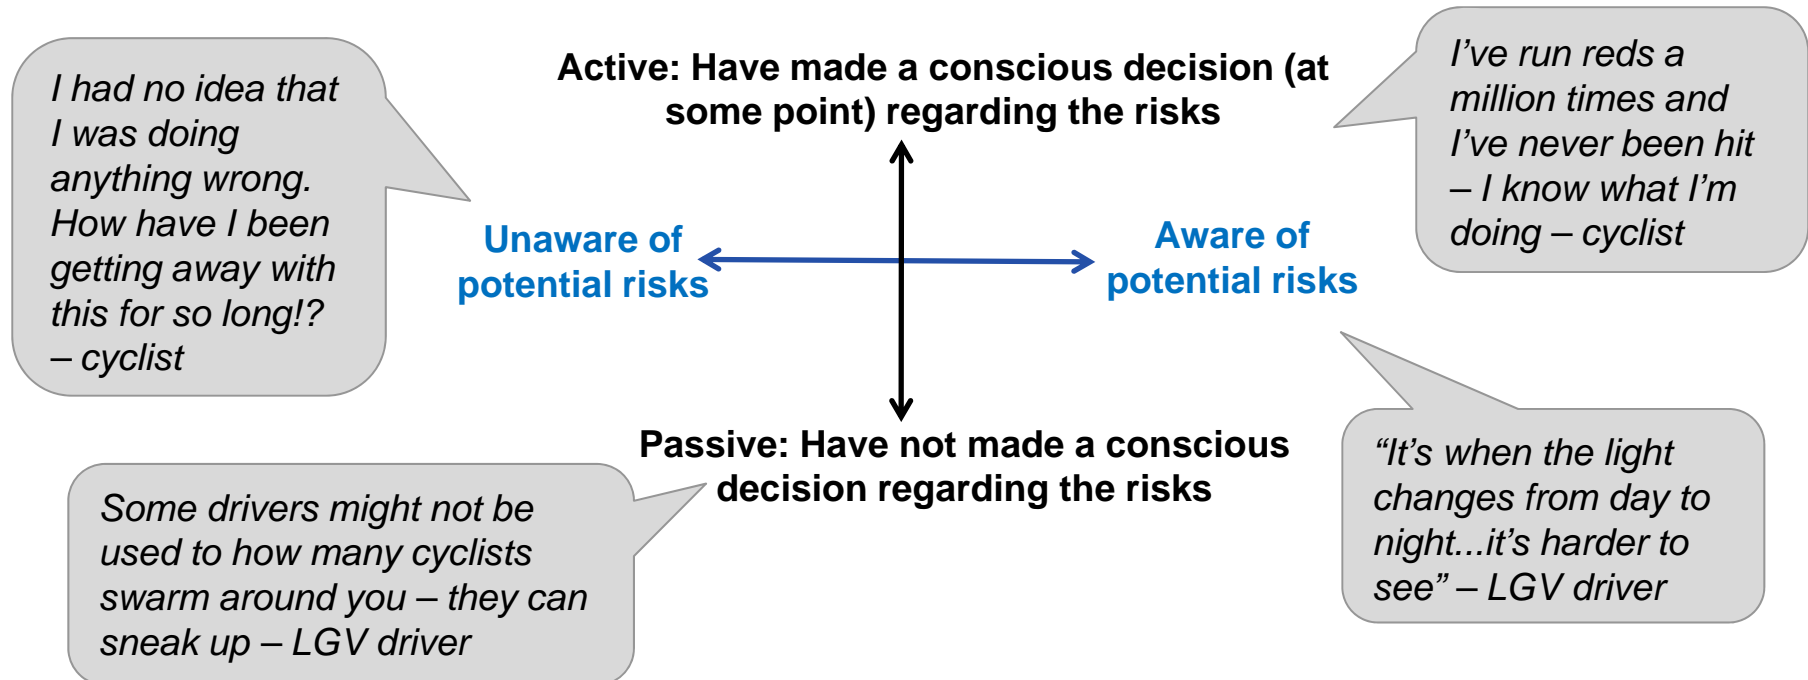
I had no idea that I was doing anything wrong. How have I been getting away with this for so long!? – cyclist

Active: Have made a conscious decision (at some point) regarding the risks

I've run reds a million times and I've never been hit – I know what I'm doing – cyclist

Unaware of potential risks

Aware of potential risks

Passive: Have not made a conscious decision regarding the risks

Some drivers might not be used to how many cyclists swarm around you – they can sneak up – LGV driver

"It's when the light changes from day to night...it's harder to see" – LGV driver